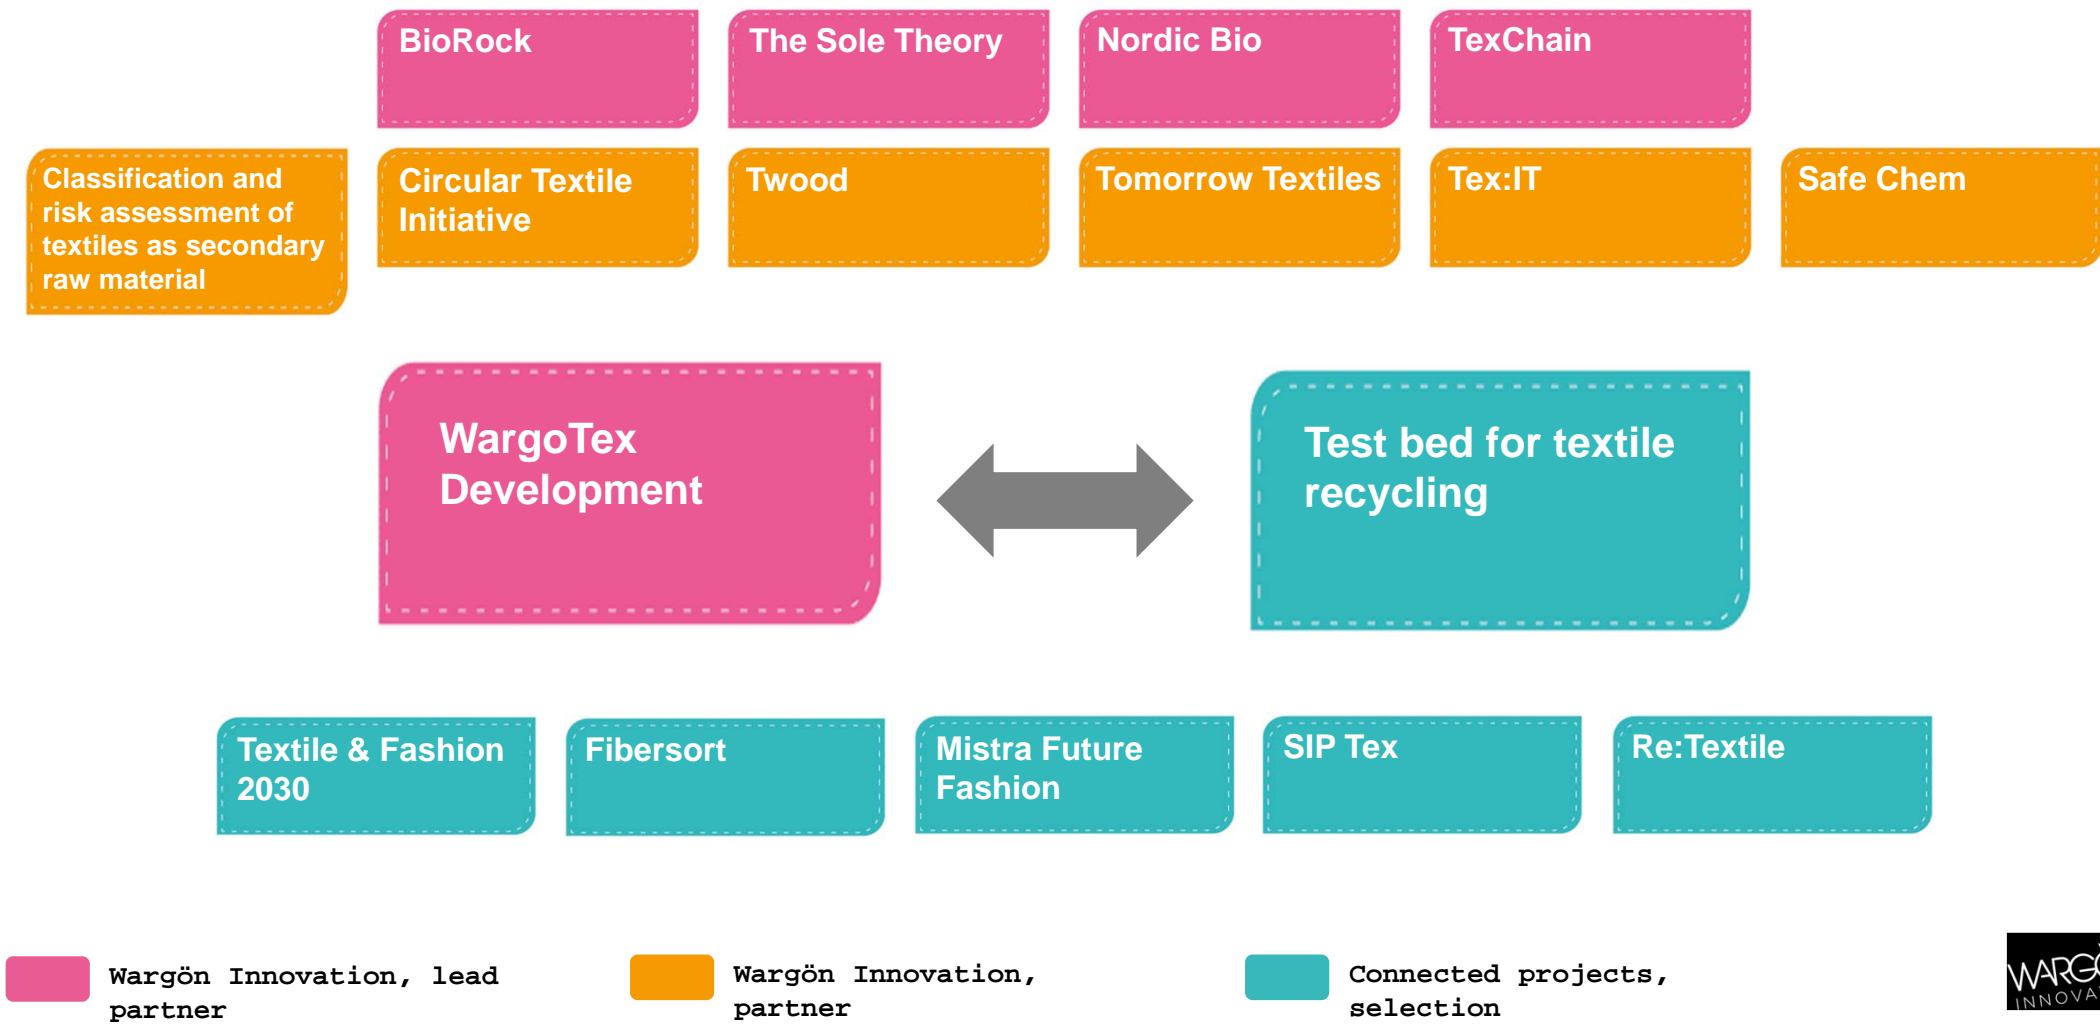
BioRock

The Sole Theory

Nordic Bio

TexChain

Classification and risk assessment of textiles as secondary raw material

Circular Textile Initiative

Twood

Tomorrow Textiles

Tex:IT

Safe Chem

WargoTex Development

Test bed for textile recycling

Textile & Fashion 2030

Fibersort

Mistra Future Fashion

SIP Tex

Re:Textile

Wargön Innovation, lead partner

Wargön Innovation, partner

Connected projects, selection

WARG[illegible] INNOVA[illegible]